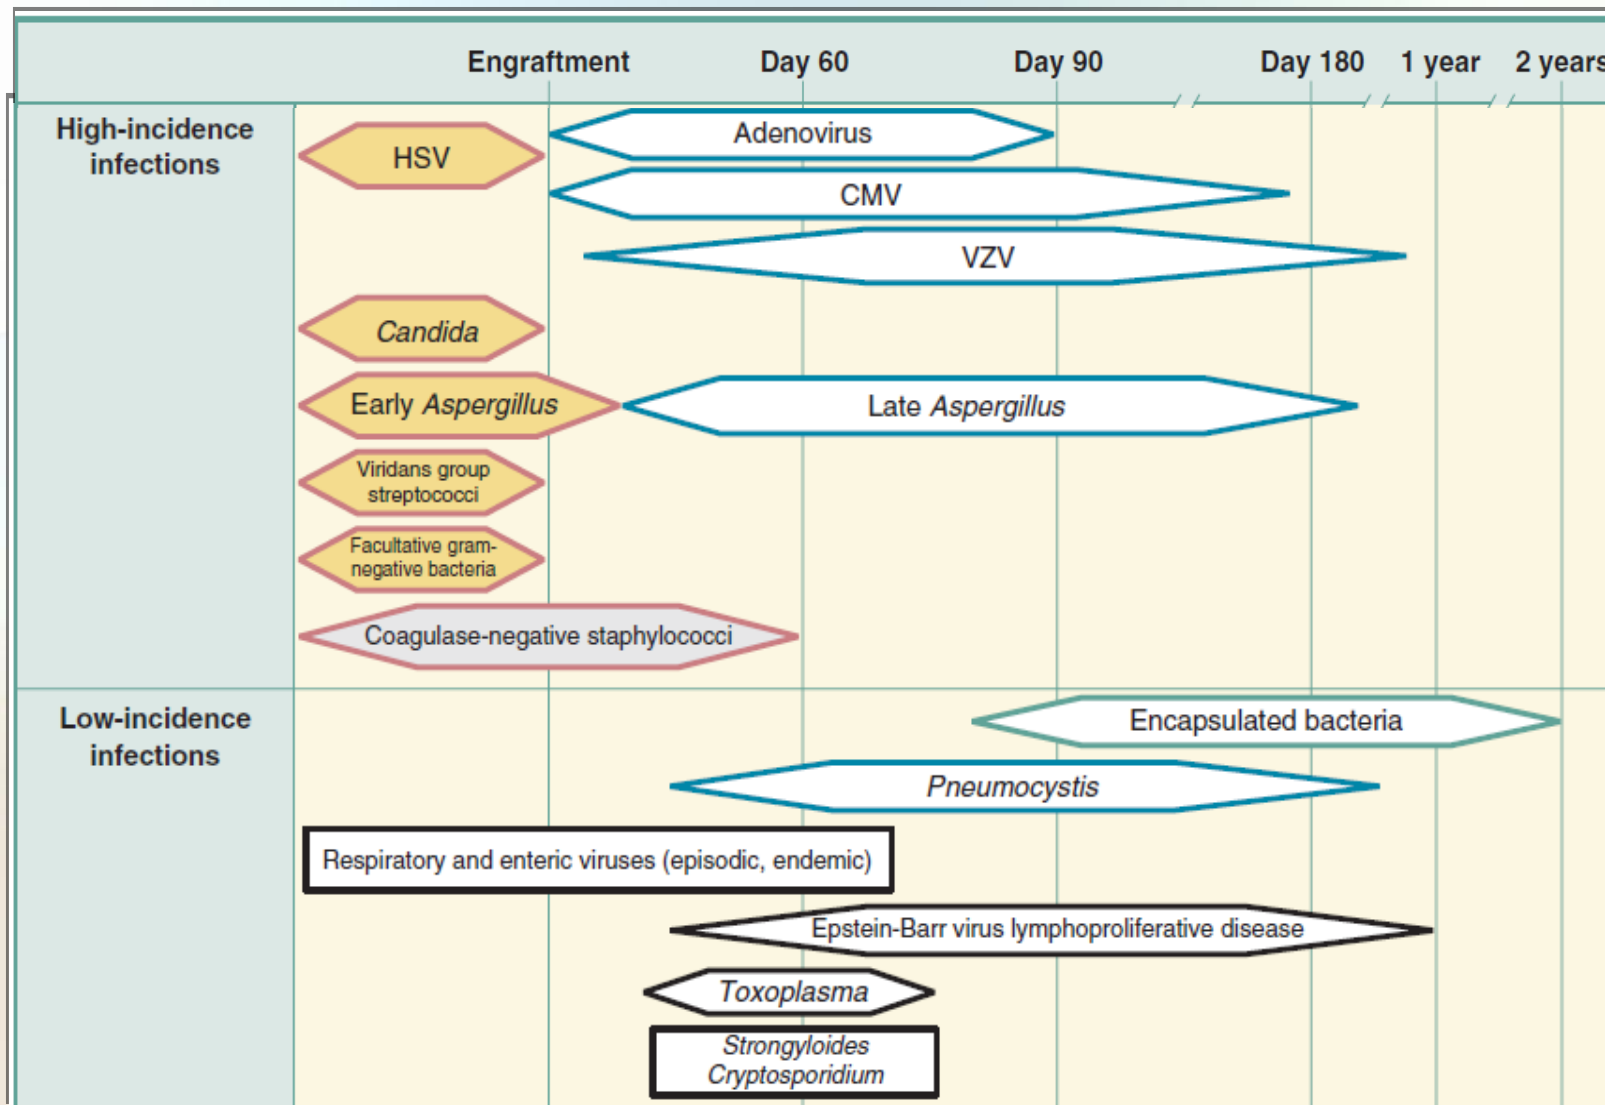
Engraftment Day 60 Day 90 Day 180 1 year 2 years

High-incidence infections

HSV

Adenovirus

CMV

VZV

*Candida*

Early *Aspergillus*

Late *Aspergillus*

Viridans group streptococci

Facultative gram-negative bacteria

Coagulase-negative staphylococci

Low-incidence infections

Encapsulated bacteria

*Pneumocystis*

Respiratory and enteric viruses (episodic, endemic)

Epstein-Barr virus lymphoproliferative disease

*Toxoplasma*

*Strongyloides*
*Cryptosporidium*